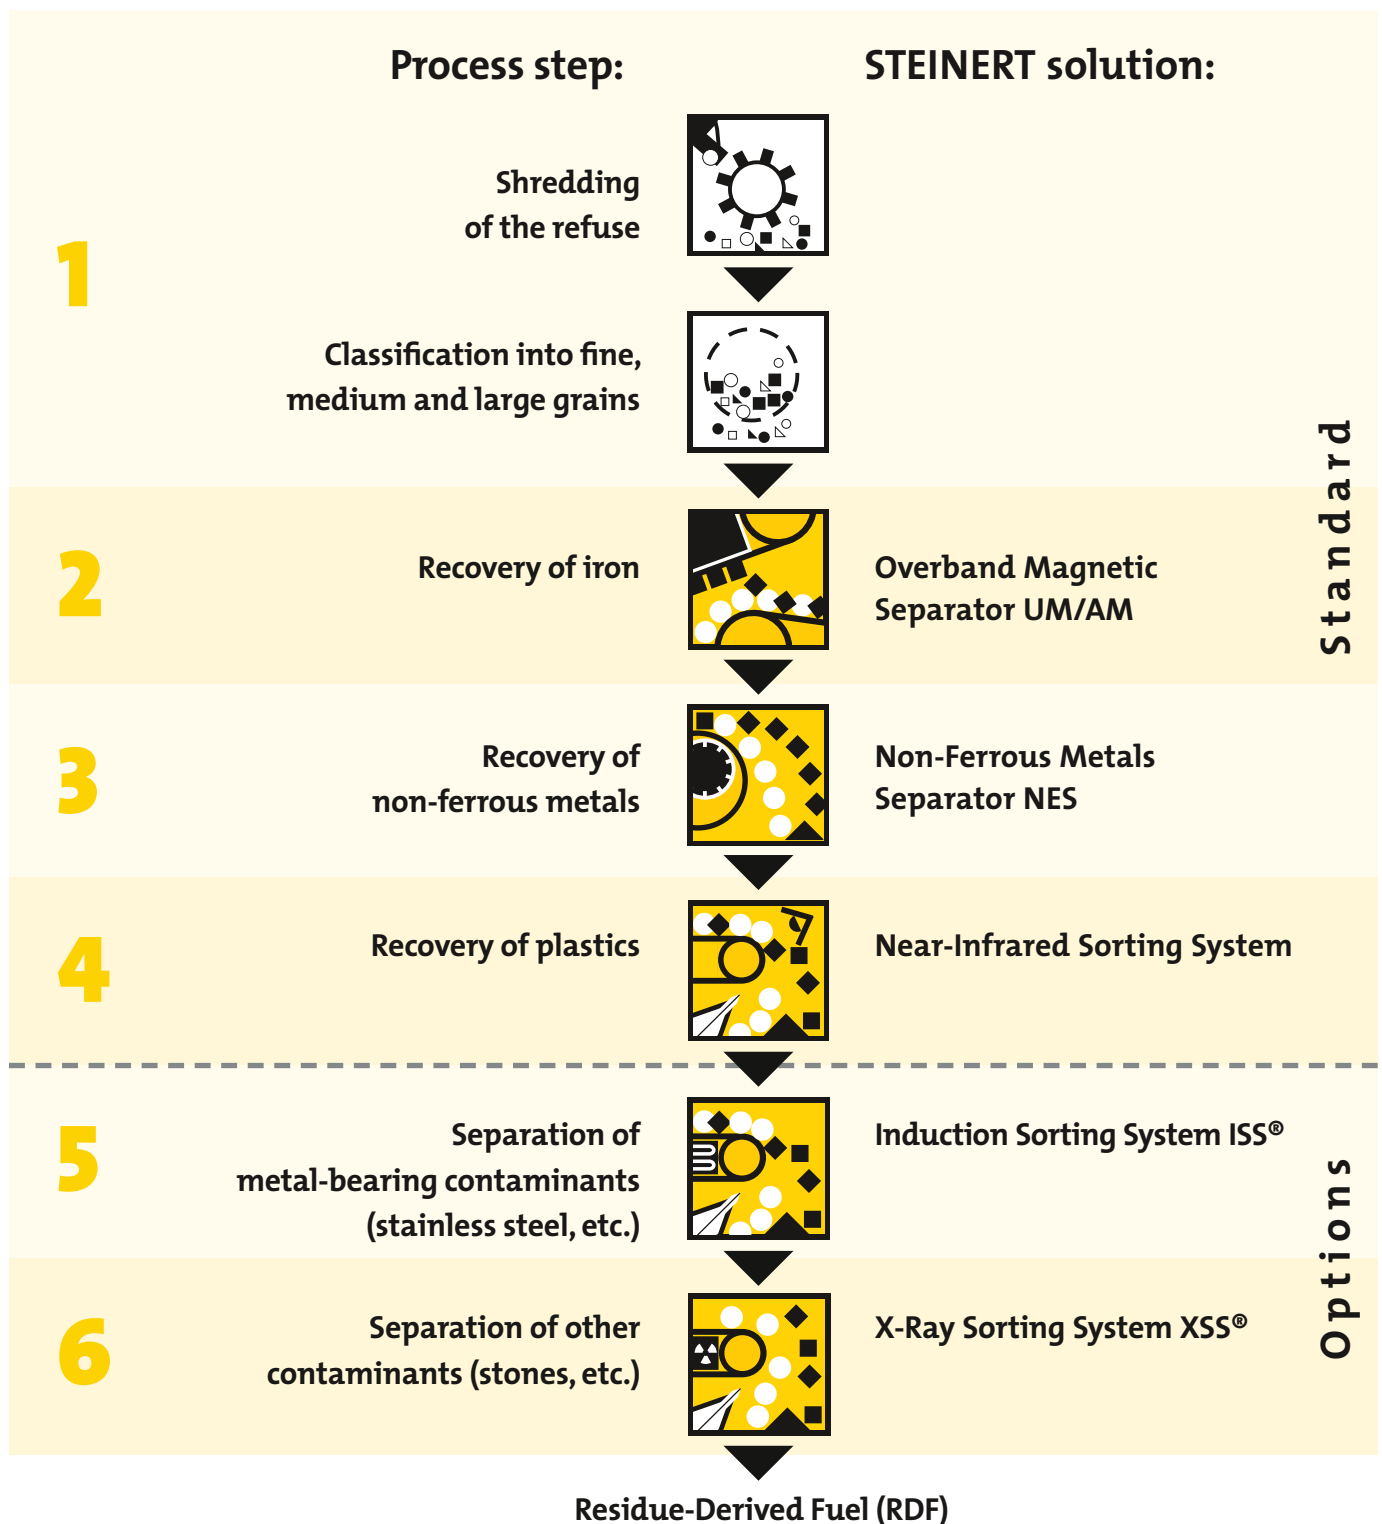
Process step:

STEINERT solution:

1

Shredding of the refuse

Classification into fine, medium and large grains

2

Recovery of iron

Overband Magnetic Separator UM/AM

3

Recovery of non-ferrous metals

Non-Ferrous Metals Separator NES

4

Recovery of plastics

Near-Infrared Sorting System

Standard

5

Separation of metal-bearing contaminants (stainless steel, etc.)

Induction Sorting System ISS®

6

Separation of other contaminants (stones, etc.)

X-Ray Sorting System XSS®

Options

Residue-Derived Fuel (RDF)